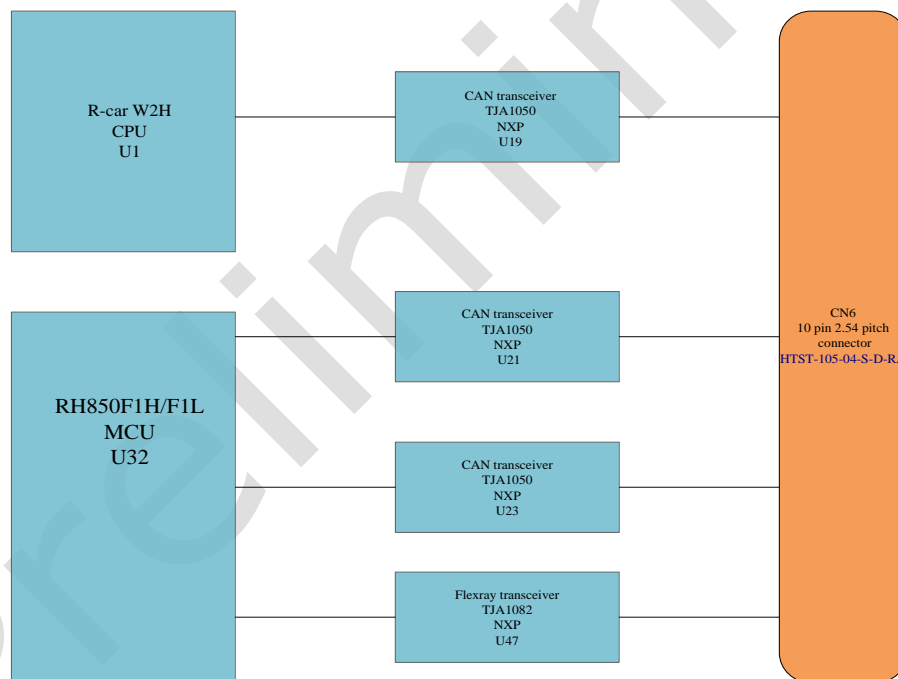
R-car W2H
CPU
U1

CAN transceiver
TJA1050
NXP
U19

CN6
10 pin 2.54 pitch
connector
HTST-105-04-S-D-R.

CAN transceiver
TJA1050
NXP
U21

RH850F1H/F1L
MCU
U32

CAN transceiver
TJA1050
NXP
U23

Flexray transceiver
TJA1082
NXP
U47

Prelimin